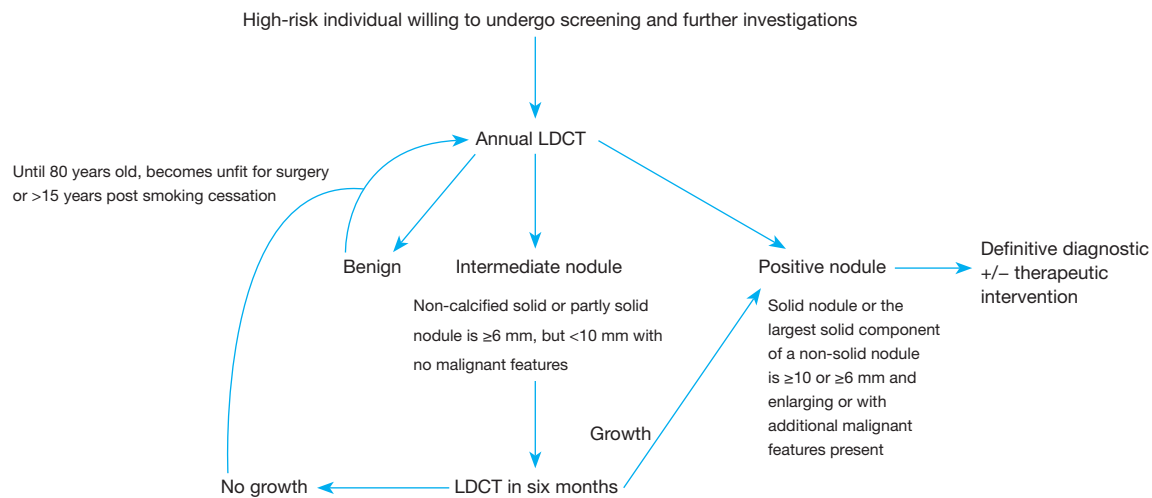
High-risk individual willing to undergo screening and further investigations

Annual LDCT

Until 80 years old, becomes unfit for surgery or >15 years post smoking cessation

Benign

Intermediate nodule

Non-calcified solid or partly solid nodule is ≥6 mm, but <10 mm with no malignant features

Positive nodule

Solid nodule or the largest solid component of a non-solid nodule is ≥10 or ≥6 mm and enlarging or with additional malignant features present

Definitive diagnostic +/− therapeutic intervention

Growth

No growth

LDCT in six months